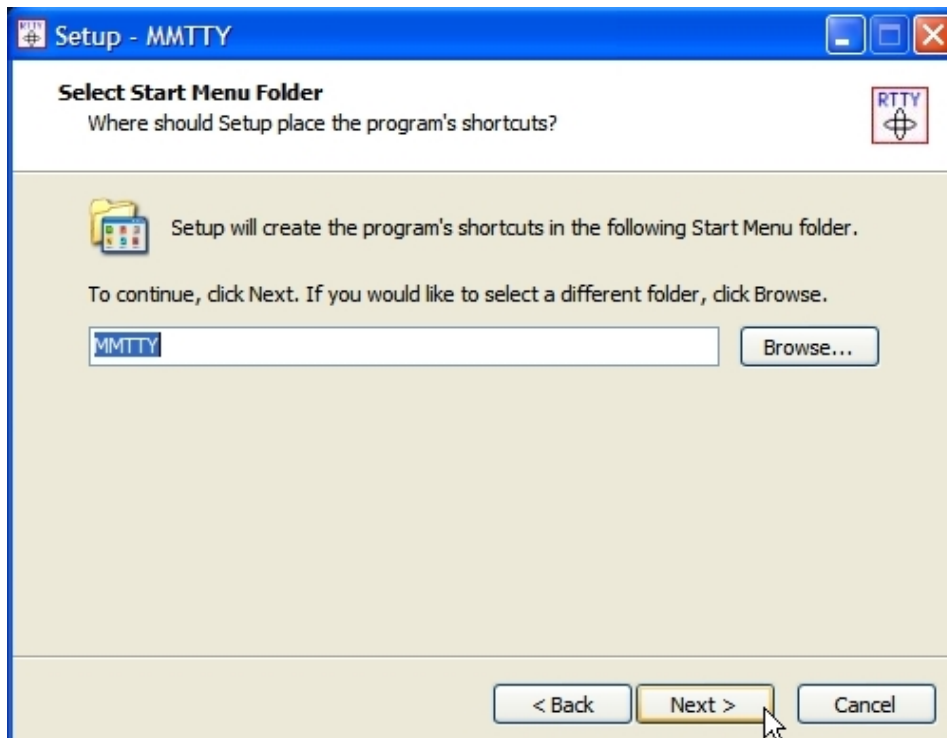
Setup - MMTTY

Select Start Menu Folder
Where should Setup place the program's shortcuts?

RTTY

Setup will create the program's shortcuts in the following Start Menu folder.

To continue, click Next. If you would like to select a different folder, click Browse.

MMTTY

Browse...

< Back

Next >

Cancel